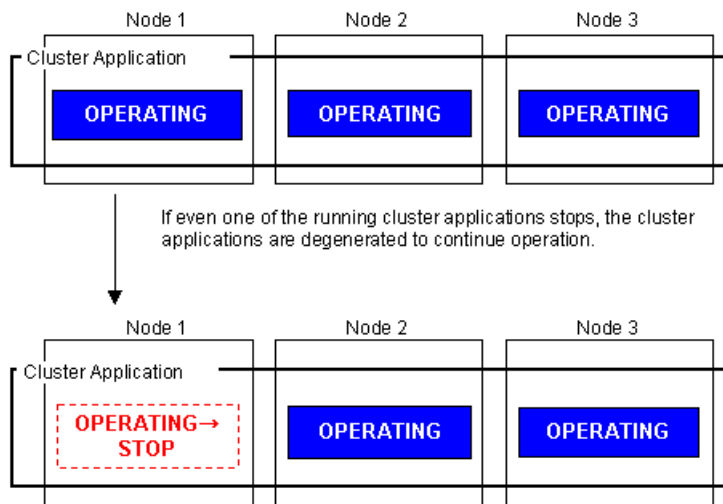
Node 1
Node 2
Node 3
Cluster Application
OPERATING
OPERATING
OPERATING

If even one of the running cluster applications stops, the cluster applications are degenerated to continue operation.

Node 1
Node 2
Node 3
Cluster Application
OPERATING→ STOP
OPERATING
OPERATING